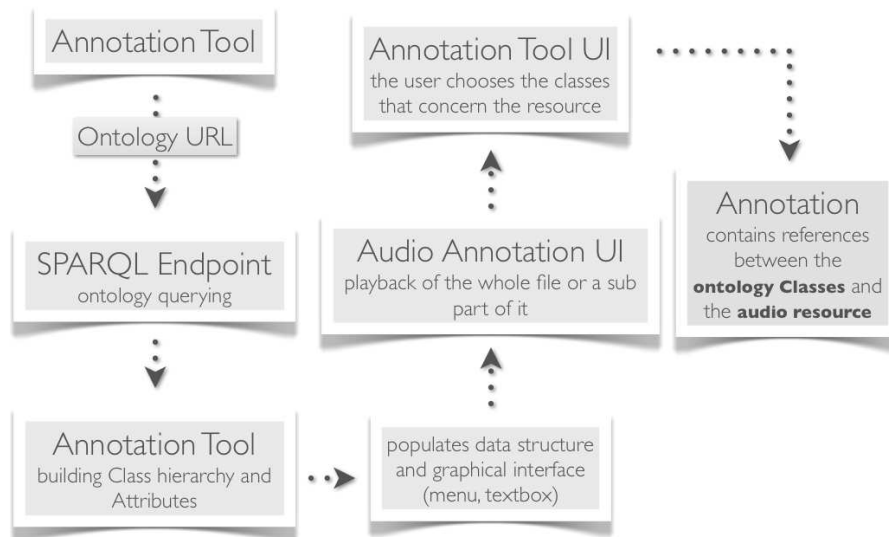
Annotation Tool

Ontology URL

SPARQL Endpoint
ontology querying

Annotation Tool
building Class hierarchy and Attributes

populates data structure and graphical interface (menu, textbox)

Audio Annotation UI
playback of the whole file or a sub part of it

Annotation Tool UI
the user chooses the classes that concern the resource

Annotation
contains references between the **ontology Classes** and the **audio resource**